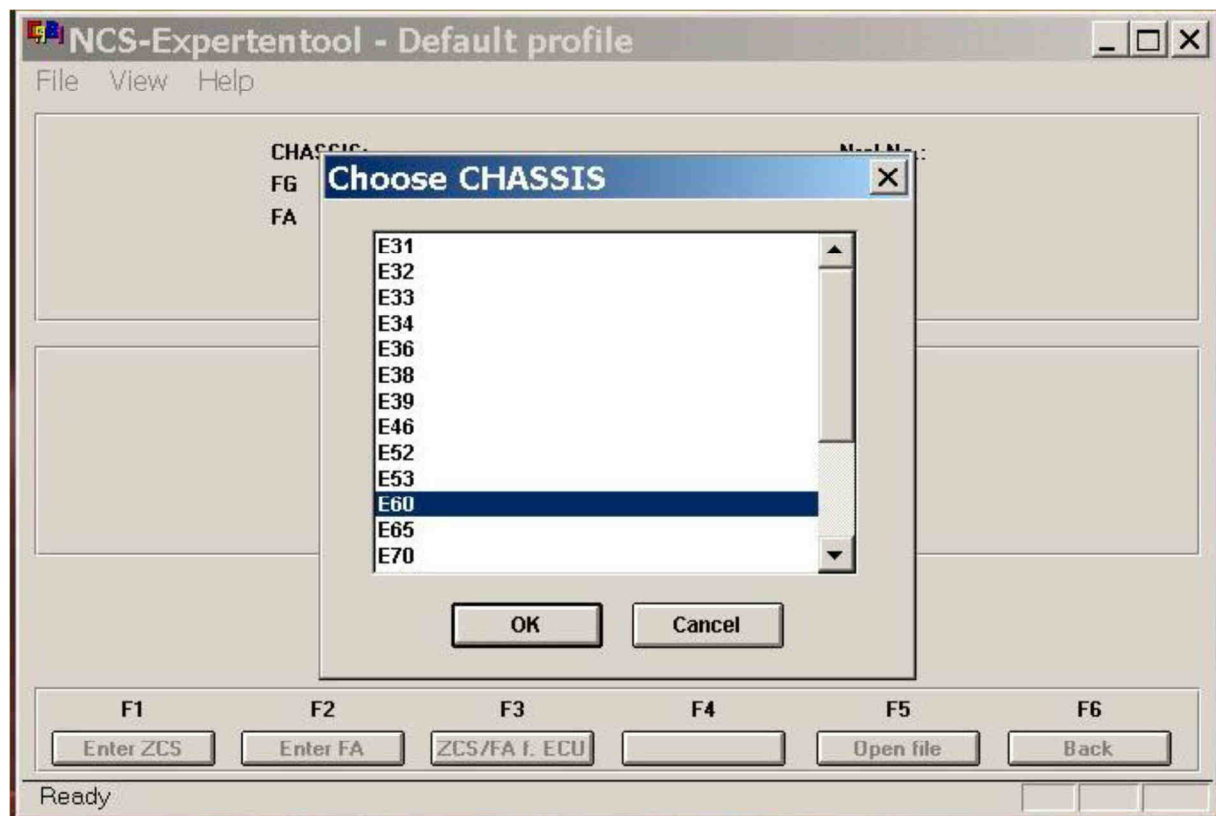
NCS-Expertentool - Default profile

File View Help

CHA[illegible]

FG

FA

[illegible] No.:

Choose CHASSIS

E31
E32
E33
E34
E36
E38
E39
E46
E52
E53
E60
E65
E70

OK

Cancel

F1
Enter ZCS

F2
Enter FA

F3
ZCS/FA f. ECU

F4

F5
Open file

F6
Back

Ready